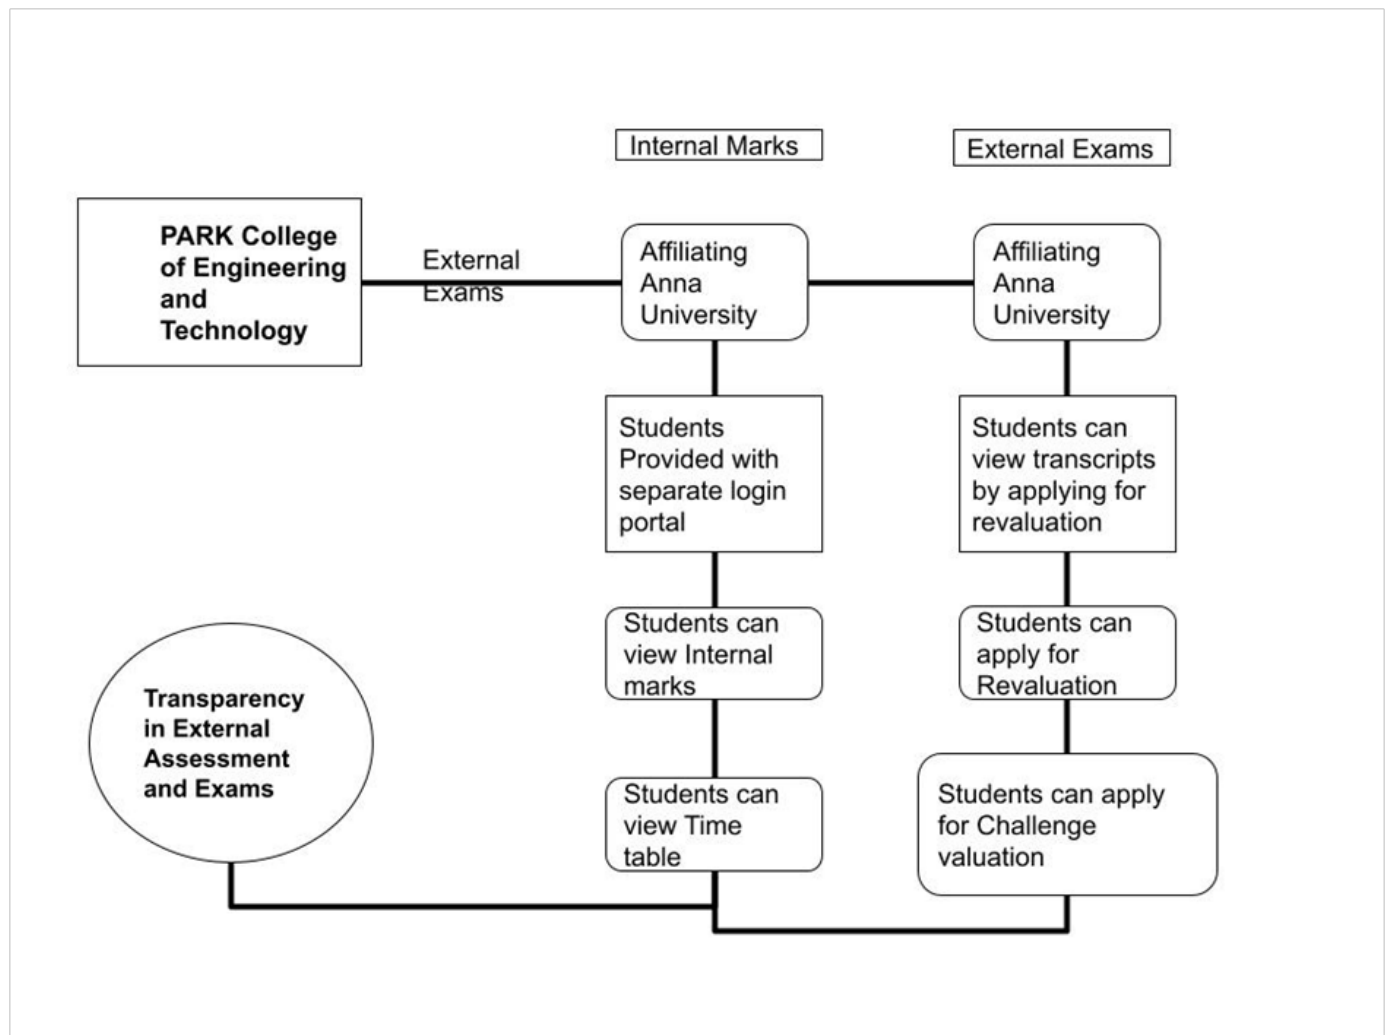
Internal Marks

External Exams

PARK College of Engineering and Technology

External Exams

Affiliating Anna University

Affiliating Anna University

Students Provided with separate login portal

Students can view transcripts by applying for revaluation

Students can view Internal marks

Students can apply for Revaluation

Transparency in External Assessment and Exams

Students can view Time table

Students can apply for Challenge valuation